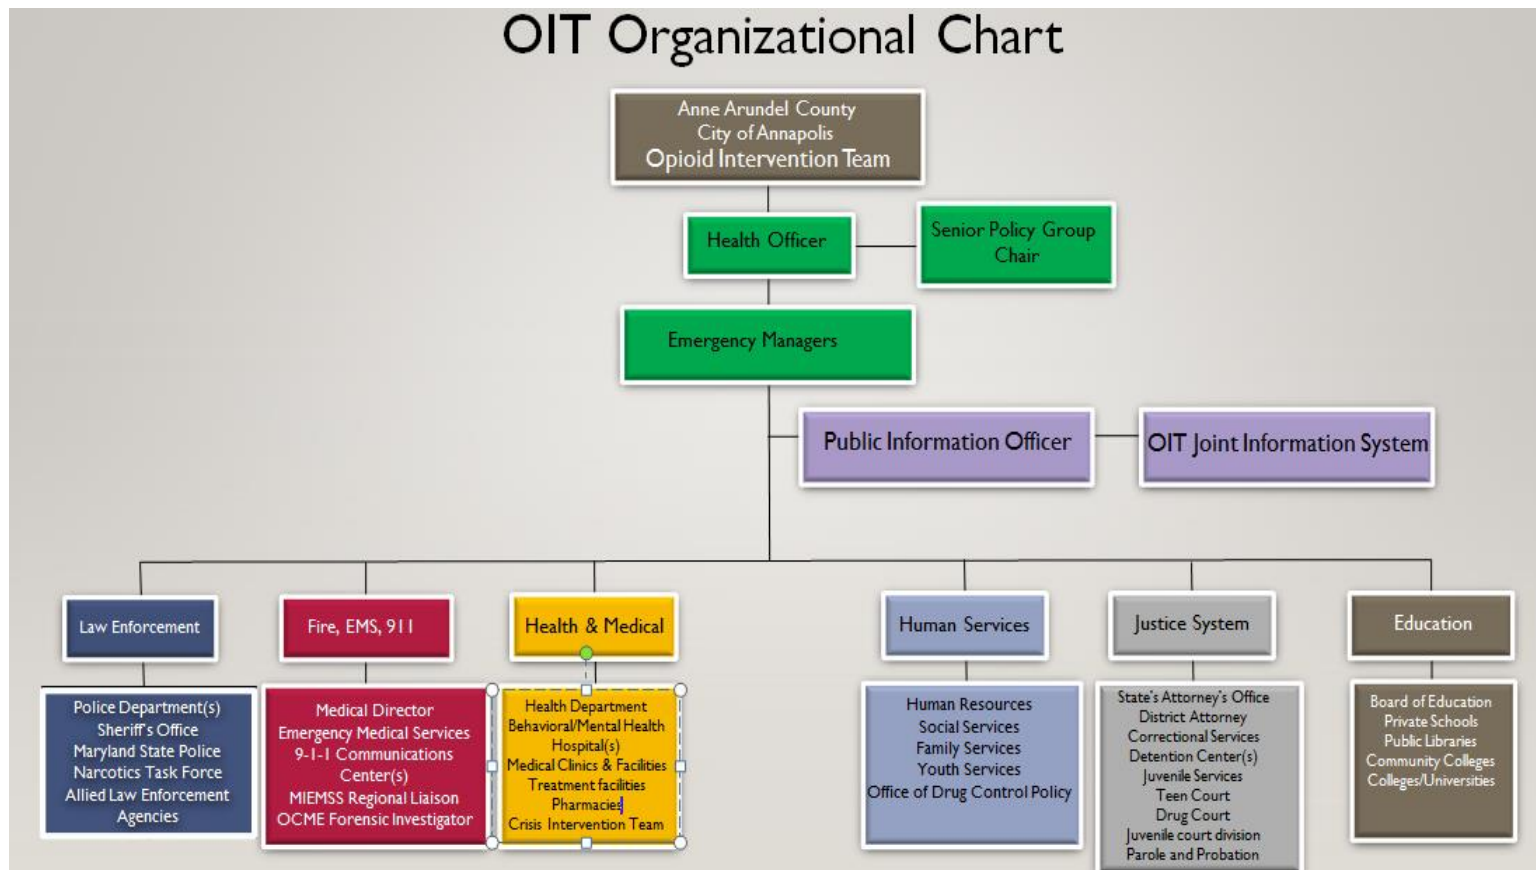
OIT Organizational Chart

Anne Arundel County
City of Annapolis
Opioid Intervention Team

Health Officer

Senior Policy Group Chair

Emergency Managers

Public Information Officer

OIT Joint Information System

Law Enforcement

Police Department(s)
Sheriff's Office
Maryland State Police
Narcotics Task Force
Allied Law Enforcement Agencies

Fire, EMS, 911

Medical Director
Emergency Medical Services
9-1-1 Communications Center(s)
MIEMSS Regional Liaison
OCME Forensic Investigator

Health & Medical

Health Department
Behavioral/Mental Health
Hospital(s)
Medical Clinics & Facilities
Treatment facilities
Pharmacies
Crisis Intervention Team

Human Services

Human Resources
Social Services
Family Services
Youth Services
Office of Drug Control Policy

Justice System

State's Attorney's Office
District Attorney
Correctional Services
Detention Center(s)
Juvenile Services
Teen Court
Drug Court
Juvenile court division
Parole and Probation

Education

Board of Education
Private Schools
Public Libraries
Community Colleges
Colleges/Universities